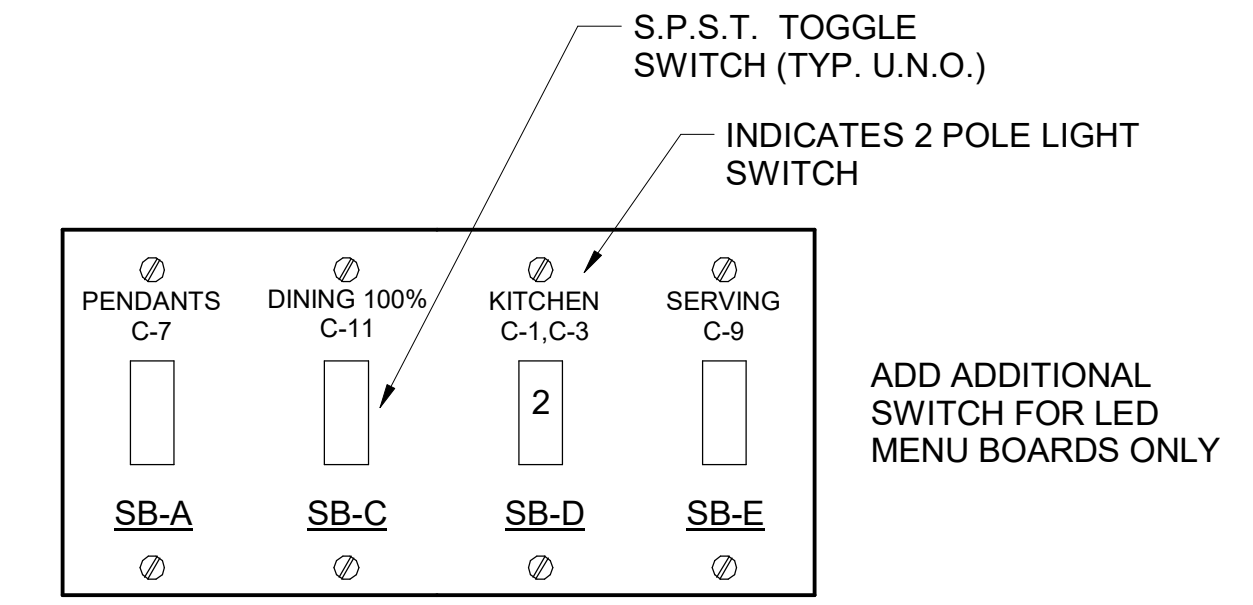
S.P.S.T. TOGGLE SWITCH (TYP. U.N.O.)

INDICATES 2 POLE LIGHT SWITCH

PENDANTS
C-7

DINING 100%
C-11

KITCHEN
C-1,C-3

SERVING
C-9

2

SB-A

SB-C

SB-D

SB-E

ADD ADDITIONAL SWITCH FOR LED MENU BOARDS ONLY